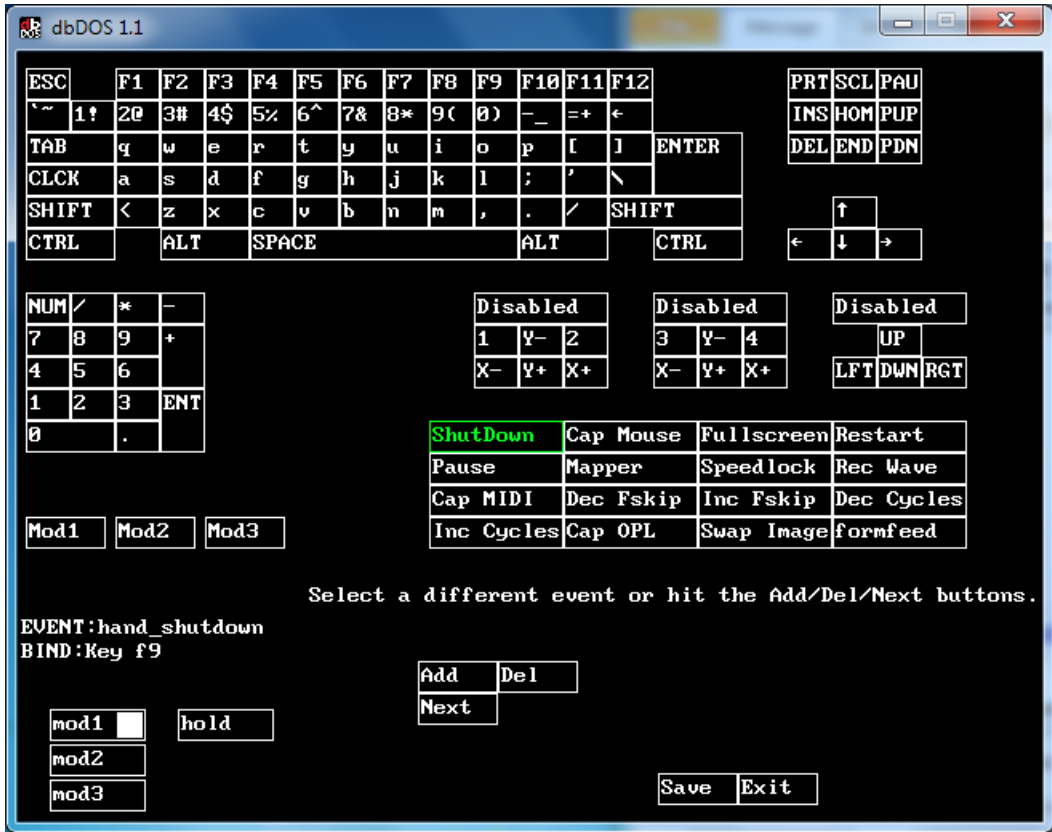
dbDOS 1.1

ESC F1 F2 F3 F4 F5 F6 F7 F8 F9 F10 F11 F12
`~ 1! 2@ 3# 4$ 5% 6^ 7& 8* 9( 0) -_ =+ ←
TAB q w e r t y u i o p [ ] ENTER
CLCK a s d f g h j k l ; ' \
SHIFT < z x c v b n m , . / SHIFT
CTRL ALT SPACE ALT CTRL

PRT SCL PAU
INS HOM PUP
DEL END PDN

↑
← ↓ →

NUM / * -
7 8 9 +
4 5 6
1 2 3 ENT
0 .

Disabled
1 Y- 2
X- Y+ X+

Disabled
3 Y- 4
X- Y+ X+

Disabled
UP
LFT DWN RGT

| ShutDown | Cap Mouse | Fullscreen | Restart |
|---|---|---|---|
| Pause | Mapper | Speedlock | Rec Wave |
| Cap MIDI | Dec Fskip | Inc Fskip | Dec Cycles |
| Inc Cycles | Cap OPL | Swap Image | formfeed |

Mod1 Mod2 Mod3

Select a different event or hit the Add/Del/Next buttons.

EVENT:hand_shutdown
BIND:Key f9

Add Del
Next

mod1 hold
mod2
mod3

Save Exit